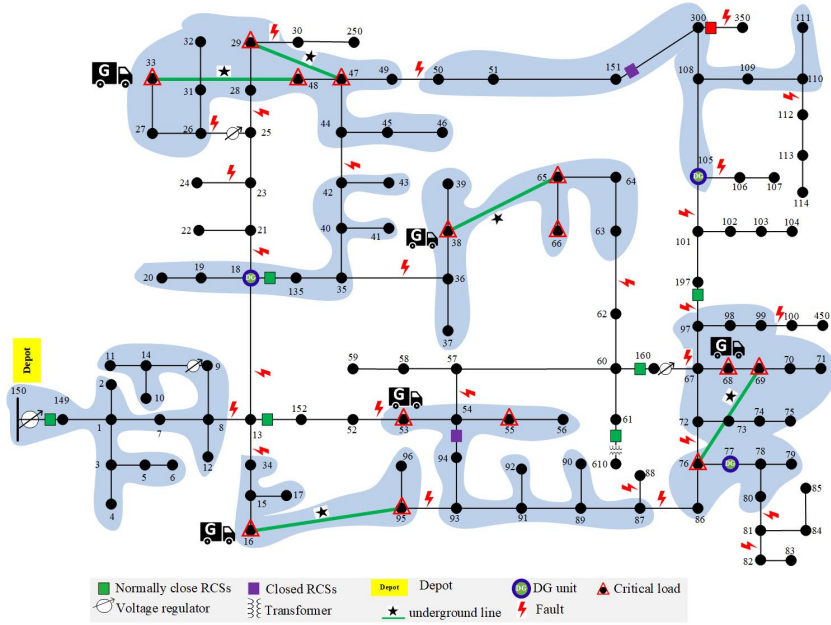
30
250
29
32
33
31
28
48
47
49
50
51
151
300
350
111
108
109
110
27
26
25
44
45
46
112
113
114
105
106
107
24
23
42
43
39
65
64
22
21
40
41
38
66
63
101
102
103
104
20
19
18
135
35
36
197
62
37
98
99
100
450
97
Depot
11
14
9
59
58
57
60
160
150
149
2
10
67
68
69
70
71
1
7
8
13
152
52
53
54
55
56
72
73
74
75
3
5
6
12
94
61
610
96
92
90
88
76
77
78
79
4
34
15
17
95
93
91
89
87
86
80
85
16
81
84
82
83
Normally close RCSs
Closed RCSs
Depot
Depot
DG
DG unit
Critical load
Voltage regulator
Transformer
underground line
Fault